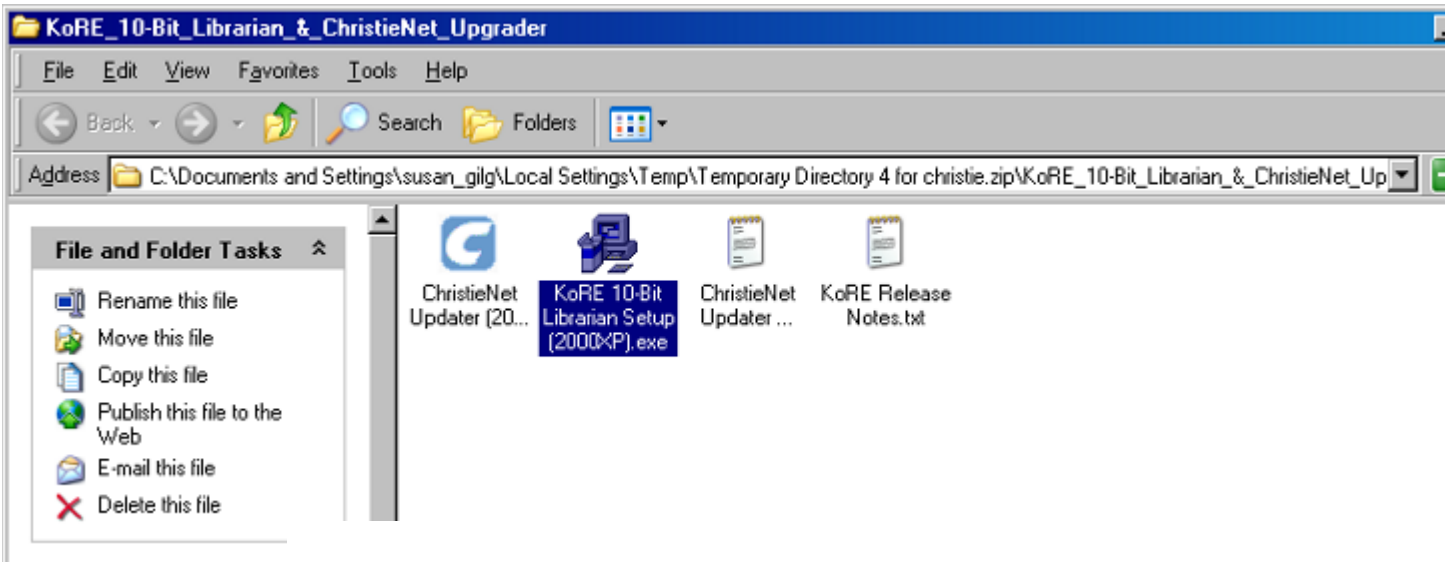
KoRE_10-Bit_Librarian_&_ChristieNet_Upgrader

File Edit View Favorites Tools Help

Back Search Folders

Address C:\Documents and Settings\susan_gilg\Local Settings\Temp\Temporary Directory 4 for christie.zip\KoRE_10-Bit_Librarian_&_ChristieNet_Up

File and Folder Tasks

Rename this file
Move this file
Copy this file
Publish this file to the Web
E-mail this file
Delete this file

ChristieNet Updater (20...

KoRE 10-Bit Librarian Setup (2000XP).exe

ChristieNet Updater ...

KoRE Release Notes.txt